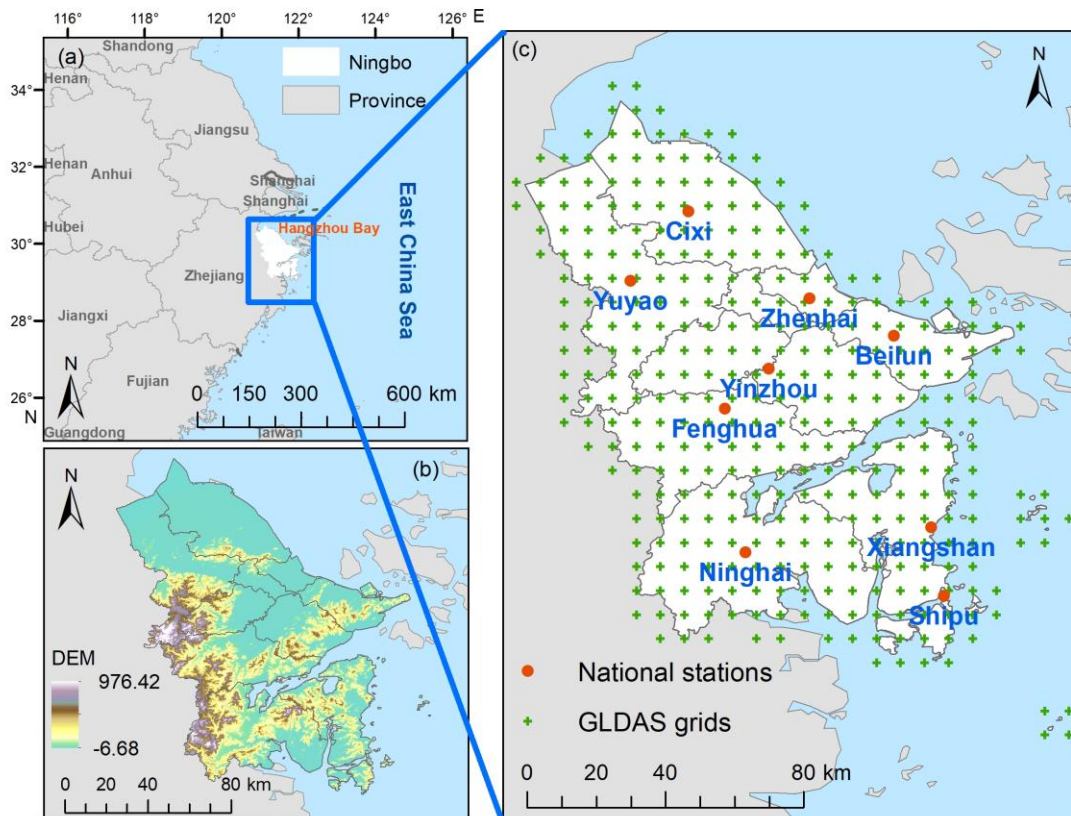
116° 118° 120° 122° 124° 126° E

(a)

Ningbo

Province

34°

32°

30°

28°

26°

N

Shandong

Henan

Jiangsu

Henan

Anhui

Shanghai

Shanghai

Hubei

Hangzhou Bay

Zhejiang

Jiangxi

Fujian

Guangdong

Taiwan

East China Sea

N

0 150 300 600 km

(b)

N

DEM

976.42

-6.68

0 20 40 80 km

(c)

N

Cixi

Yuyao

Zhenhai

Beilun

Yinzhou

Fenghua

Xiangshan

Ninghai

Shipu

National stations

GLDAS grids

0 20 40 80 km